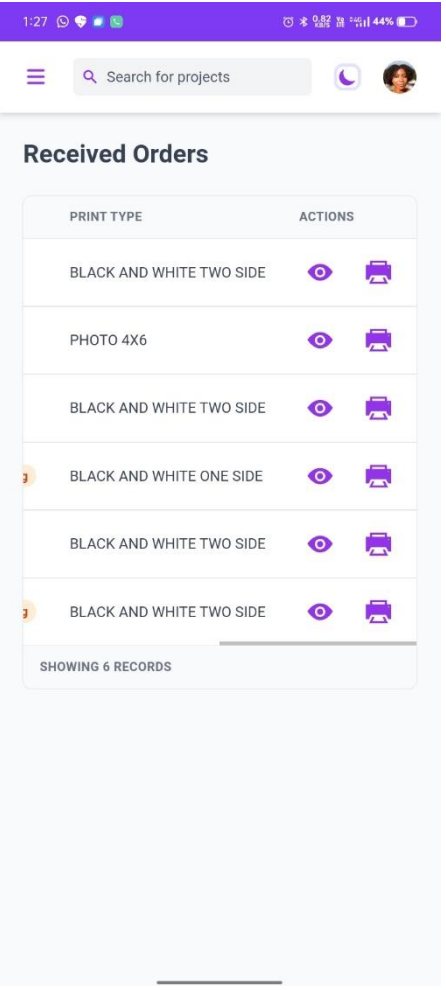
1:27 0.82 KB/S 44%

Search for projects

Received Orders

| PRINT TYPE | ACTIONS |
|---|---|
| BLACK AND WHITE TWO SIDE | |
| PHOTO 4X6 | |
| BLACK AND WHITE TWO SIDE | |
| BLACK AND WHITE ONE SIDE | |
| BLACK AND WHITE TWO SIDE | |
| BLACK AND WHITE TWO SIDE | |

SHOWING 6 RECORDS